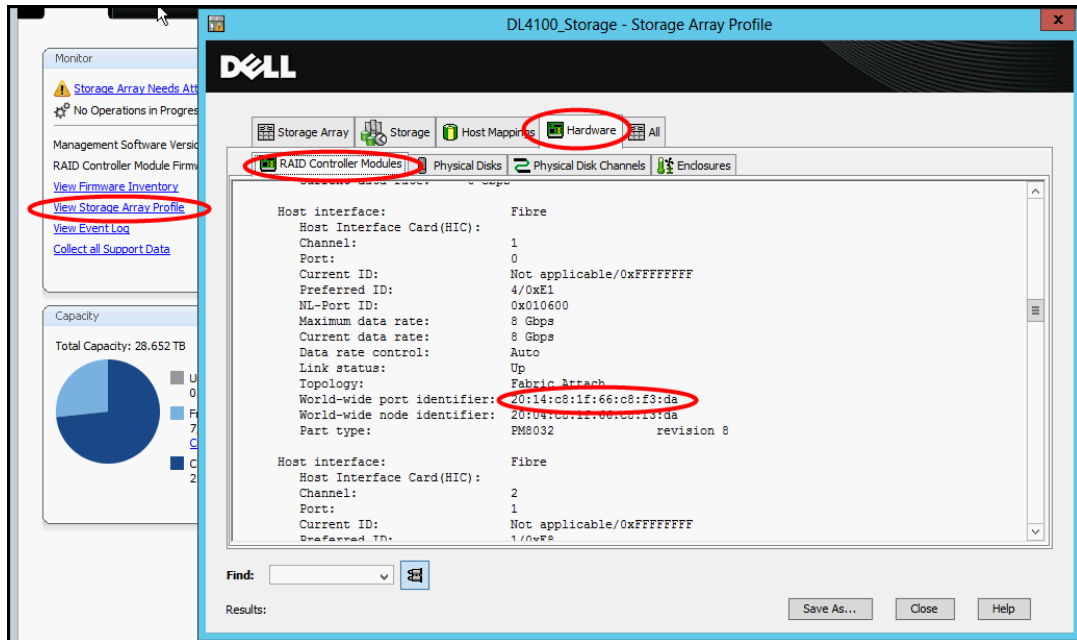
Monitor
Storage Array Needs Att
No Operations in Progres
Management Software Versi
RAID Controller Module Firmw
View Firmware Inventory
View Storage Array Profile
View Event Log
Collect all Support Data

Capacity
Total Capacity: 28.652 TB
U
0
F
7
C
C
2

DL4100_Storage - Storage Array Profile
X
DELL
Storage Array | Storage | Host Mappings | Hardware | All
RAID Controller Modules | Physical Disks | Physical Disk Channels | Enclosures

Host interface: Fibre
Host Interface Card(HIC):
Channel: 1
Port: 0
Current ID: Not applicable/0xFFFFFFFF
Preferred ID: 4/0xE1
NL-Port ID: 0x010600
Maximum data rate: 8 Gbps
Current data rate: 8 Gbps
Data rate control: Auto
Link status: Up
Topology: Fabric Attach
World-wide port identifier: 20:14:c8:1f:66:c8:f3:da
World-wide node identifier: 20:04:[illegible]:13:da
Part type: PM8032 revision 8

Host interface: Fibre
Host Interface Card(HIC):
Channel: 2
Port: 1
Current ID: Not applicable/0xFFFFFFFF
Preferred ID: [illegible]

Find:
Results:
Save As... Close Help